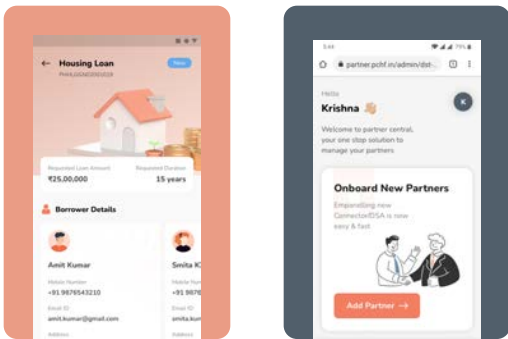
Housing Loan
PHHL00000000
New

Requested Loan Amount
₹25,00,000
Requested Duration
15 years

Borrower Details

Amit Kumar
Mobile Number
+91 9879543210
Email ID
amit.kumar@gmail.com
Address

Smita K
Mobile Number
+91 98
Email ID
Address

5:44
partner.pchf.in/admin/dst-

Hello
Krishna 👋
K
Welcome to partner central, your one stop solution to manage your partners

Onboard New Partners
Empanelling new Connector/DSA is now easy & fast

Add Partner →